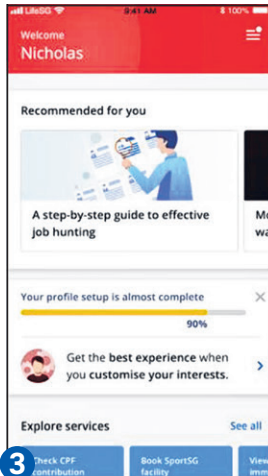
LifeSG 9:41 AM 100%

Welcome
Nicholas

Recommended for you

A step-by-step guide to effective job hunting

Mo wa

Your profile setup is almost complete
90%

Get the best experience when you customise your interests.

Explore services
See all

3

Check CPF contribution

Book SportSG facility

View imm